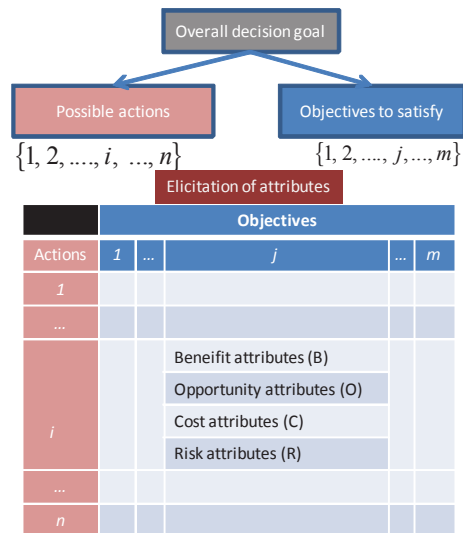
Overall decision goal

Possible actions

$\{1, 2, ...., i, ..., n\}$

Objectives to satisfy

$\{1, 2, ...., j, ..., m\}$

Elicitation of attributes

| | Objectives | | | | |
|---|---|---|---|---|---|
| Actions | 1 | ... | j | ... | m |
| 1 | | | | | |
| ... | | | | | |
| i | | | Beneifit attributes (B)<br>Opportunity attributes (O)<br>Cost attributes (C)<br>Risk attributes (R) | | |
| ... | | | | | |
| n | | | | | |